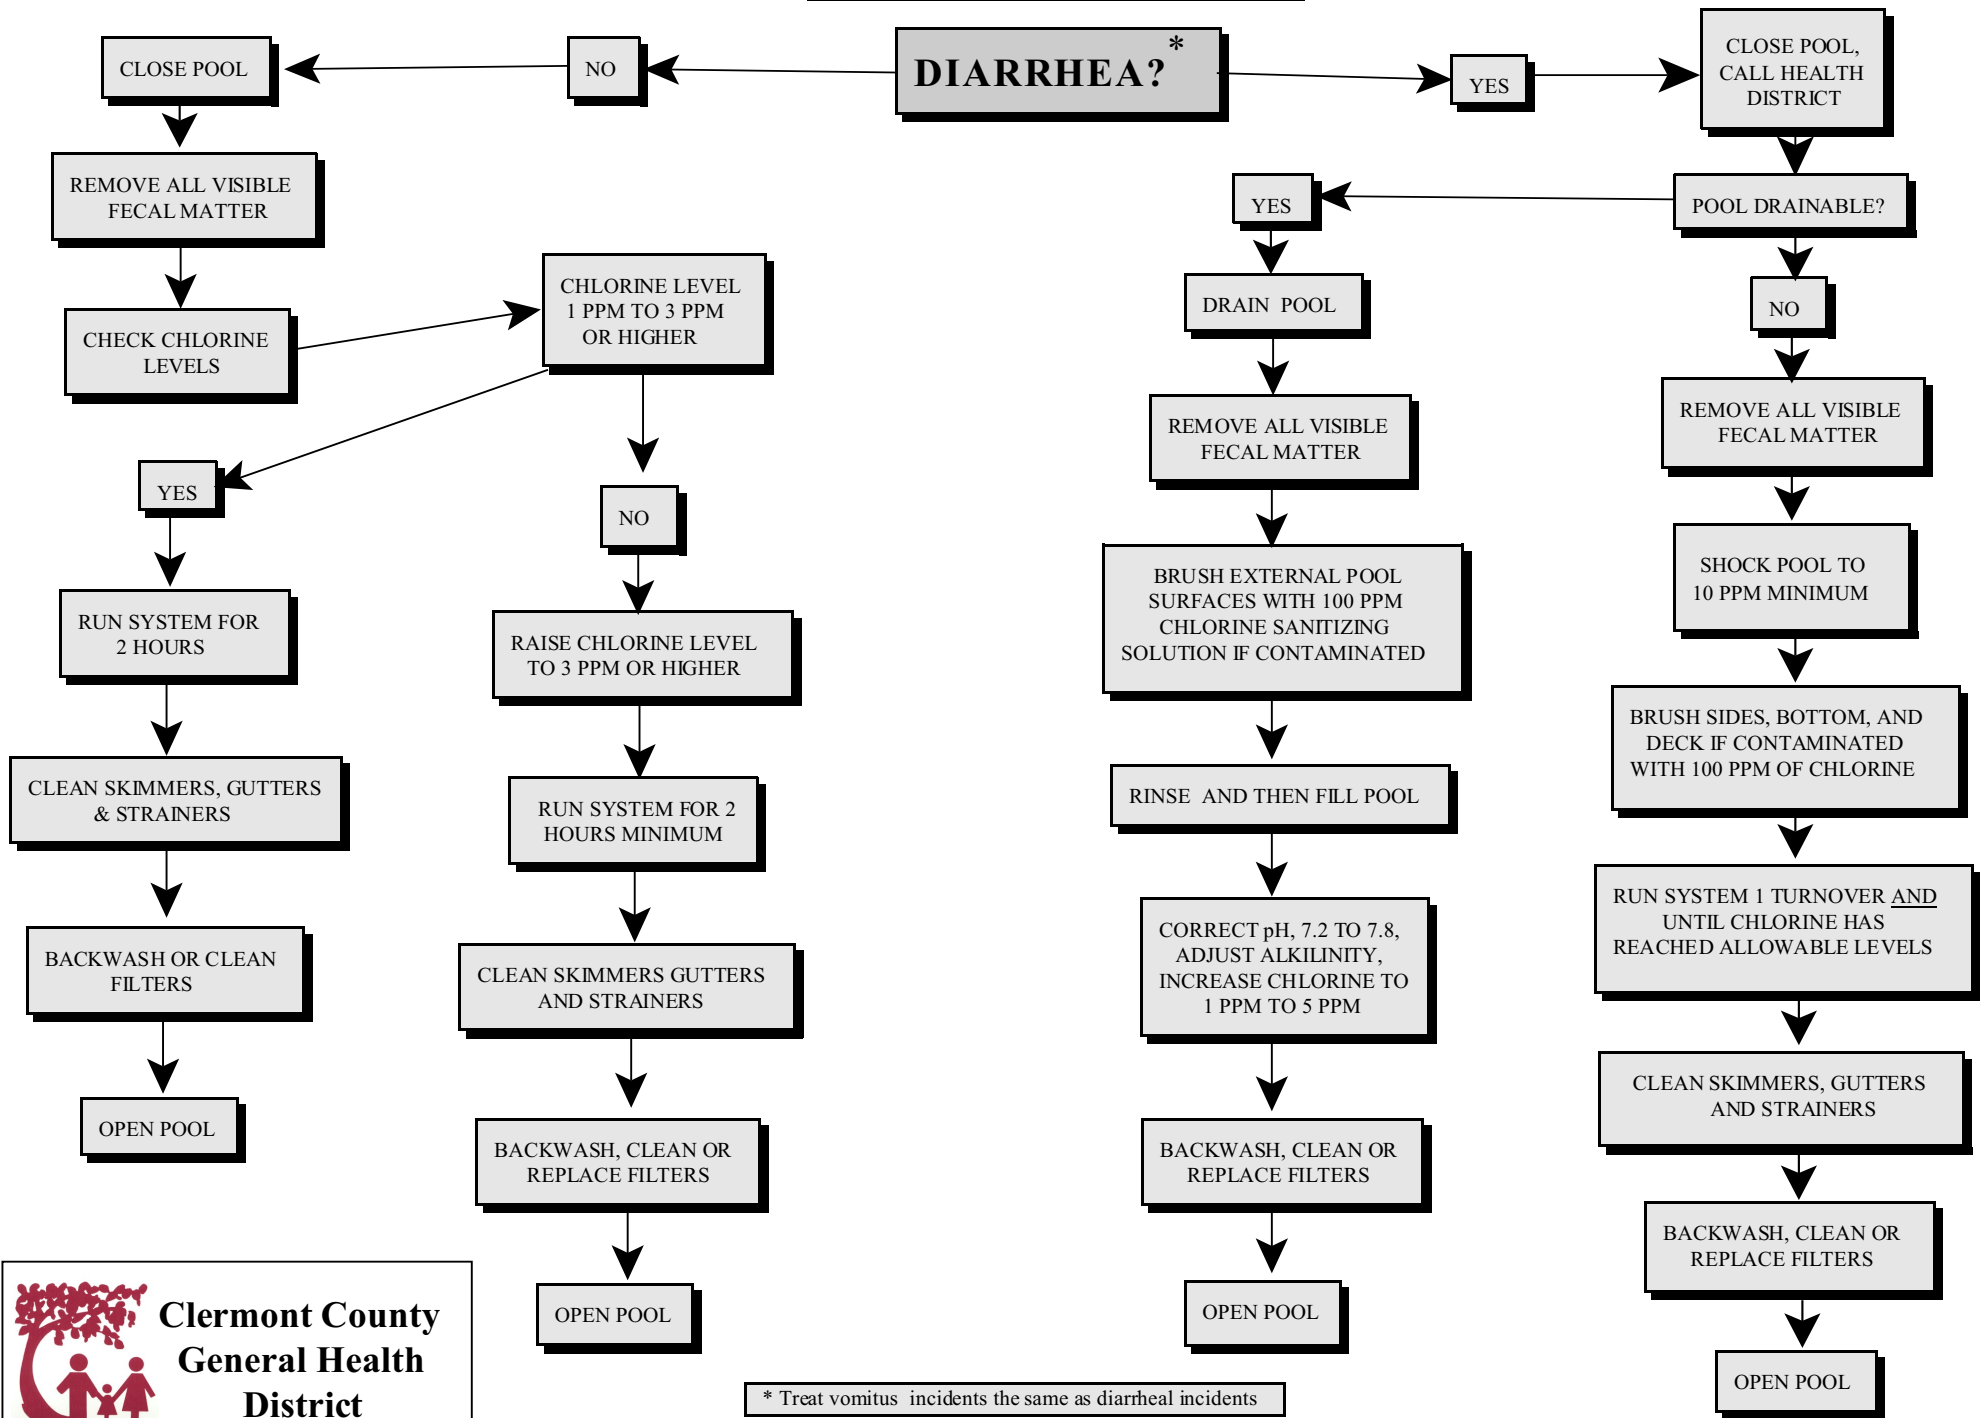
DIARRHEA?*

NO

CLOSE POOL

REMOVE ALL VISIBLE FECAL MATTER

CHECK CHLORINE LEVELS

CHLORINE LEVEL 1 PPM TO 3 PPM OR HIGHER

YES

RUN SYSTEM FOR 2 HOURS

CLEAN SKIMMERS, GUTTERS & STRAINERS

BACKWASH OR CLEAN FILTERS

OPEN POOL

NO

RAISE CHLORINE LEVEL TO 3 PPM OR HIGHER

RUN SYSTEM FOR 2 HOURS MINIMUM

CLEAN SKIMMERS GUTTERS AND STRAINERS

BACKWASH, CLEAN OR REPLACE FILTERS

OPEN POOL

YES

CLOSE POOL, CALL HEALTH DISTRICT

POOL DRAINABLE?

YES

DRAIN POOL

REMOVE ALL VISIBLE FECAL MATTER

BRUSH EXTERNAL POOL SURFACES WITH 100 PPM CHLORINE SANITIZING SOLUTION IF CONTAMINATED

RINSE AND THEN FILL POOL

CORRECT pH, 7.2 TO 7.8, ADJUST ALKILINITY, INCREASE CHLORINE TO 1 PPM TO 5 PPM

BACKWASH, CLEAN OR REPLACE FILTERS

OPEN POOL

NO

REMOVE ALL VISIBLE FECAL MATTER

SHOCK POOL TO 10 PPM MINIMUM

BRUSH SIDES, BOTTOM, AND DECK IF CONTAMINATED WITH 100 PPM OF CHLORINE

RUN SYSTEM 1 TURNOVER AND UNTIL CHLORINE HAS REACHED ALLOWABLE LEVELS

CLEAN SKIMMERS, GUTTERS AND STRAINERS

BACKWASH, CLEAN OR REPLACE FILTERS

OPEN POOL

Clermont County General Health District

* Treat vomitus incidents the same as diarrheal incidents